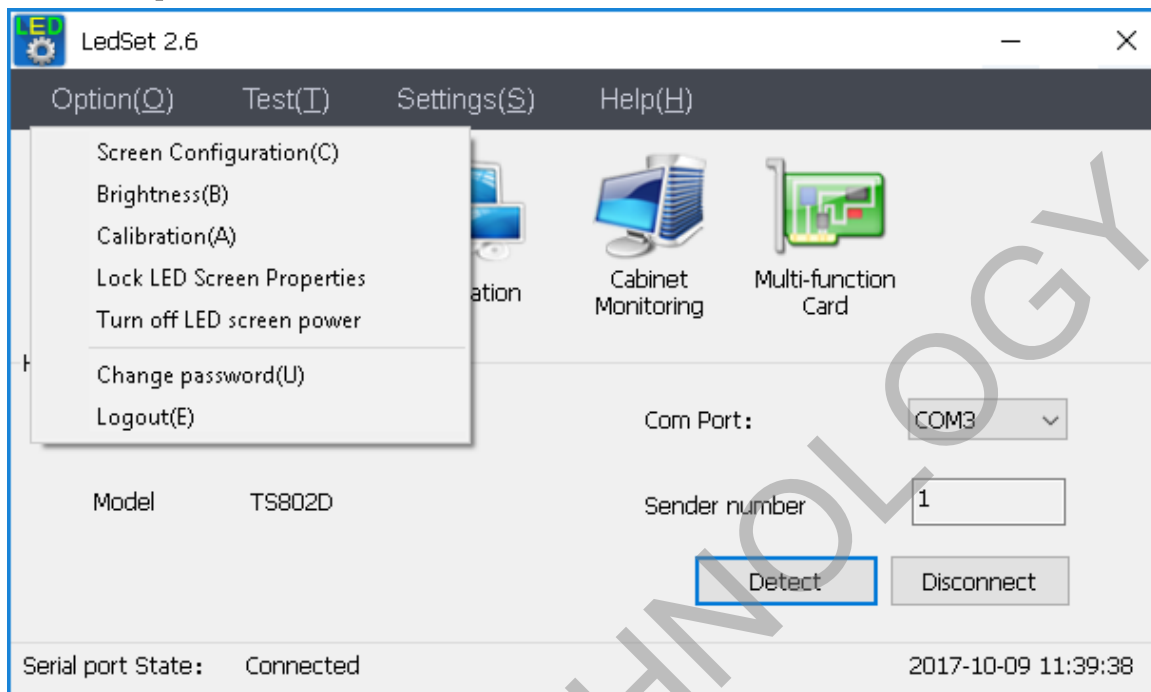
LED

LedSet 2.6

Option(O) Test(T) Settings(S) Help(H)

Screen Configuration(C)
Brightness(B)
Calibration(A)
Lock LED Screen Properties
Turn off LED screen power
Change password(U)
Logout(E)

ation

Cabinet Monitoring

Multi-function Card

H

Com Port: COM3

Model TS802D

Sender number 1

Detect

Disconnect

Serial port State: Connected

2017-10-09 11:39:38

HNOLOGY